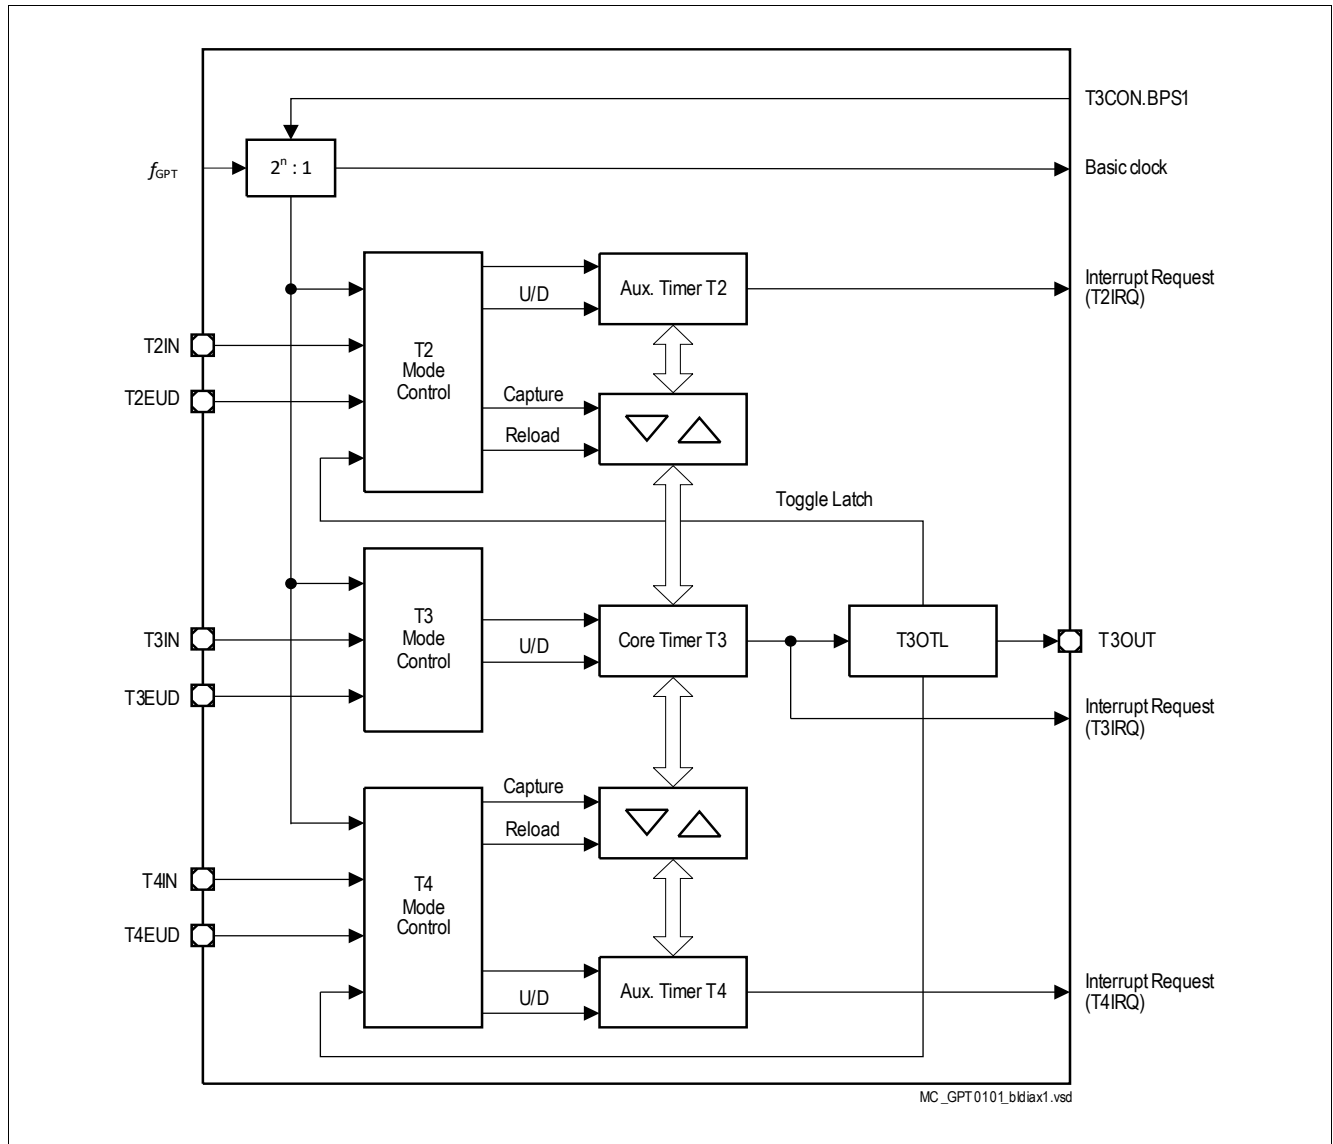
T3CON.BPS1

$f_{GPT}$

$2^n : 1$

Basic clock

U/D

Aux. Timer T2

Interrupt Request (T2IRQ)

T2IN

T2EUD

T2 Mode Control

Capture

Reload

Toggle Latch

T3 Mode Control

T3IN

T3EUD

U/D

Core Timer T3

T3OTL

T3OUT

Interrupt Request (T3IRQ)

Capture

Reload

T4IN

T4EUD

T4 Mode Control

U/D

Aux. Timer T4

Interrupt Request (T4IRQ)

MC_GPT0101_bldiax1.vsd